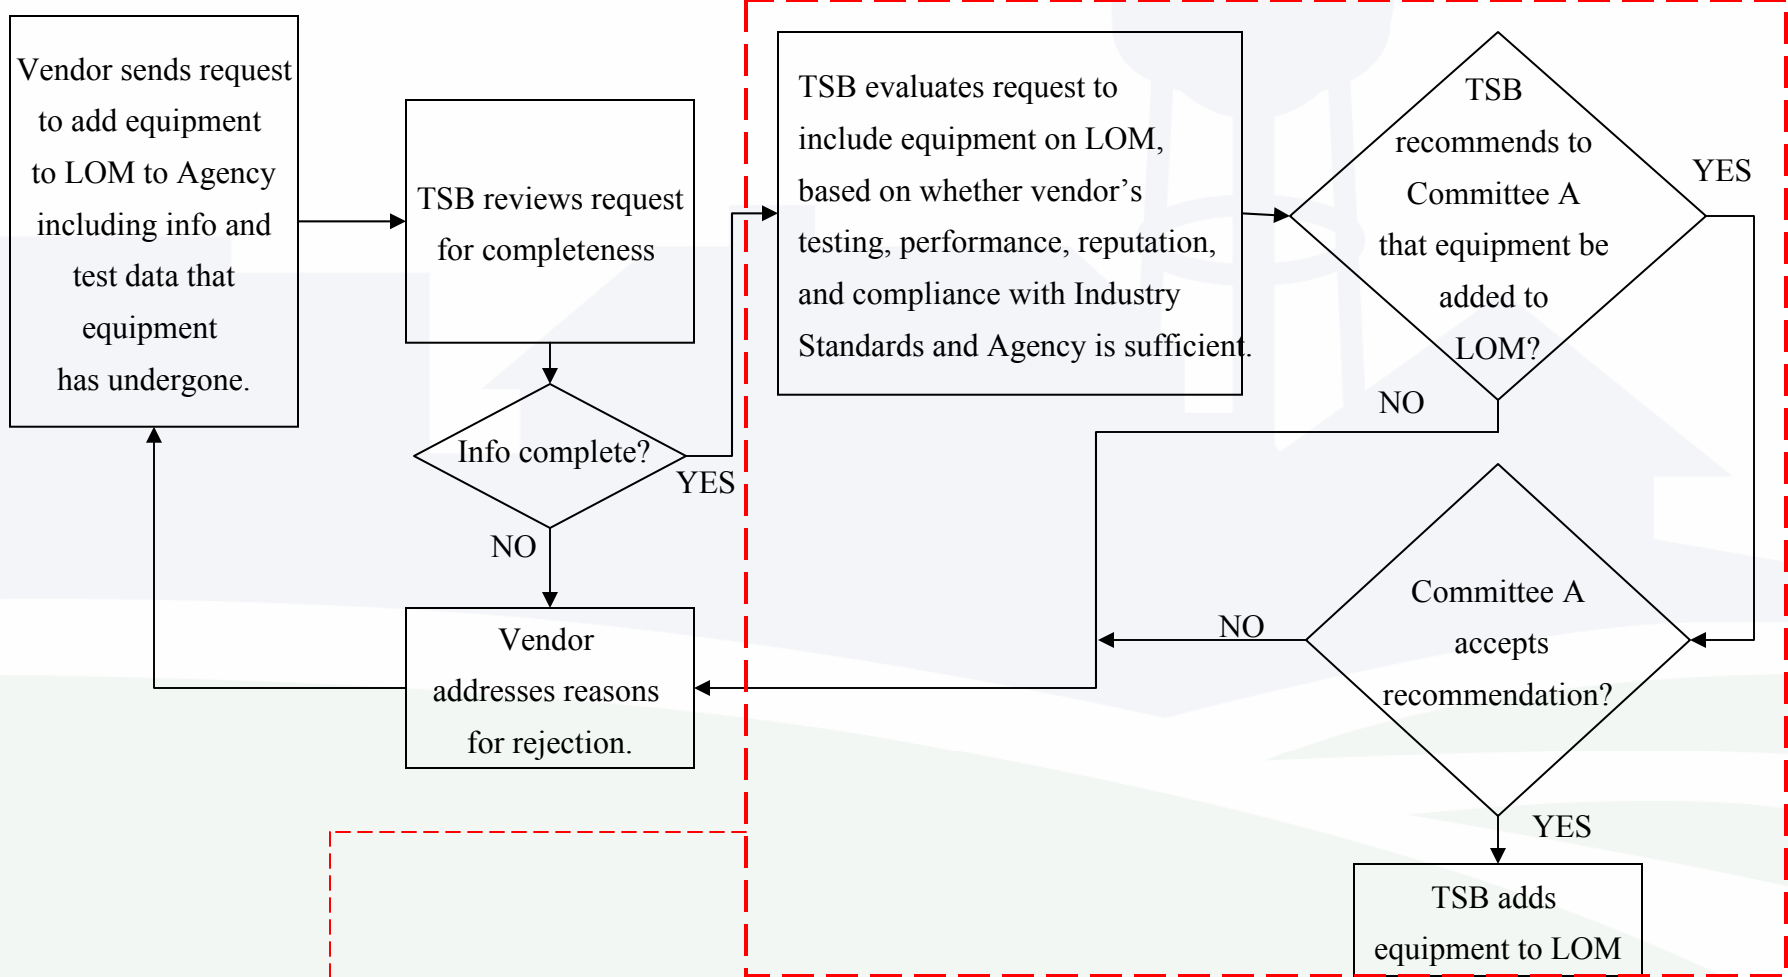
Vendor sends request to add equipment to LOM to Agency including info and test data that equipment has undergone.

TSB reviews request for completeness

Info complete?

YES

NO

Vendor addresses reasons for rejection.

TSB evaluates request to include equipment on LOM, based on whether vendor's testing, performance, reputation, and compliance with Industry Standards and Agency is sufficient.

TSB recommends to Committee A that equipment be added to LOM?

YES

NO

Committee A accepts recommendation?

NO

YES

TSB adds equipment to LOM